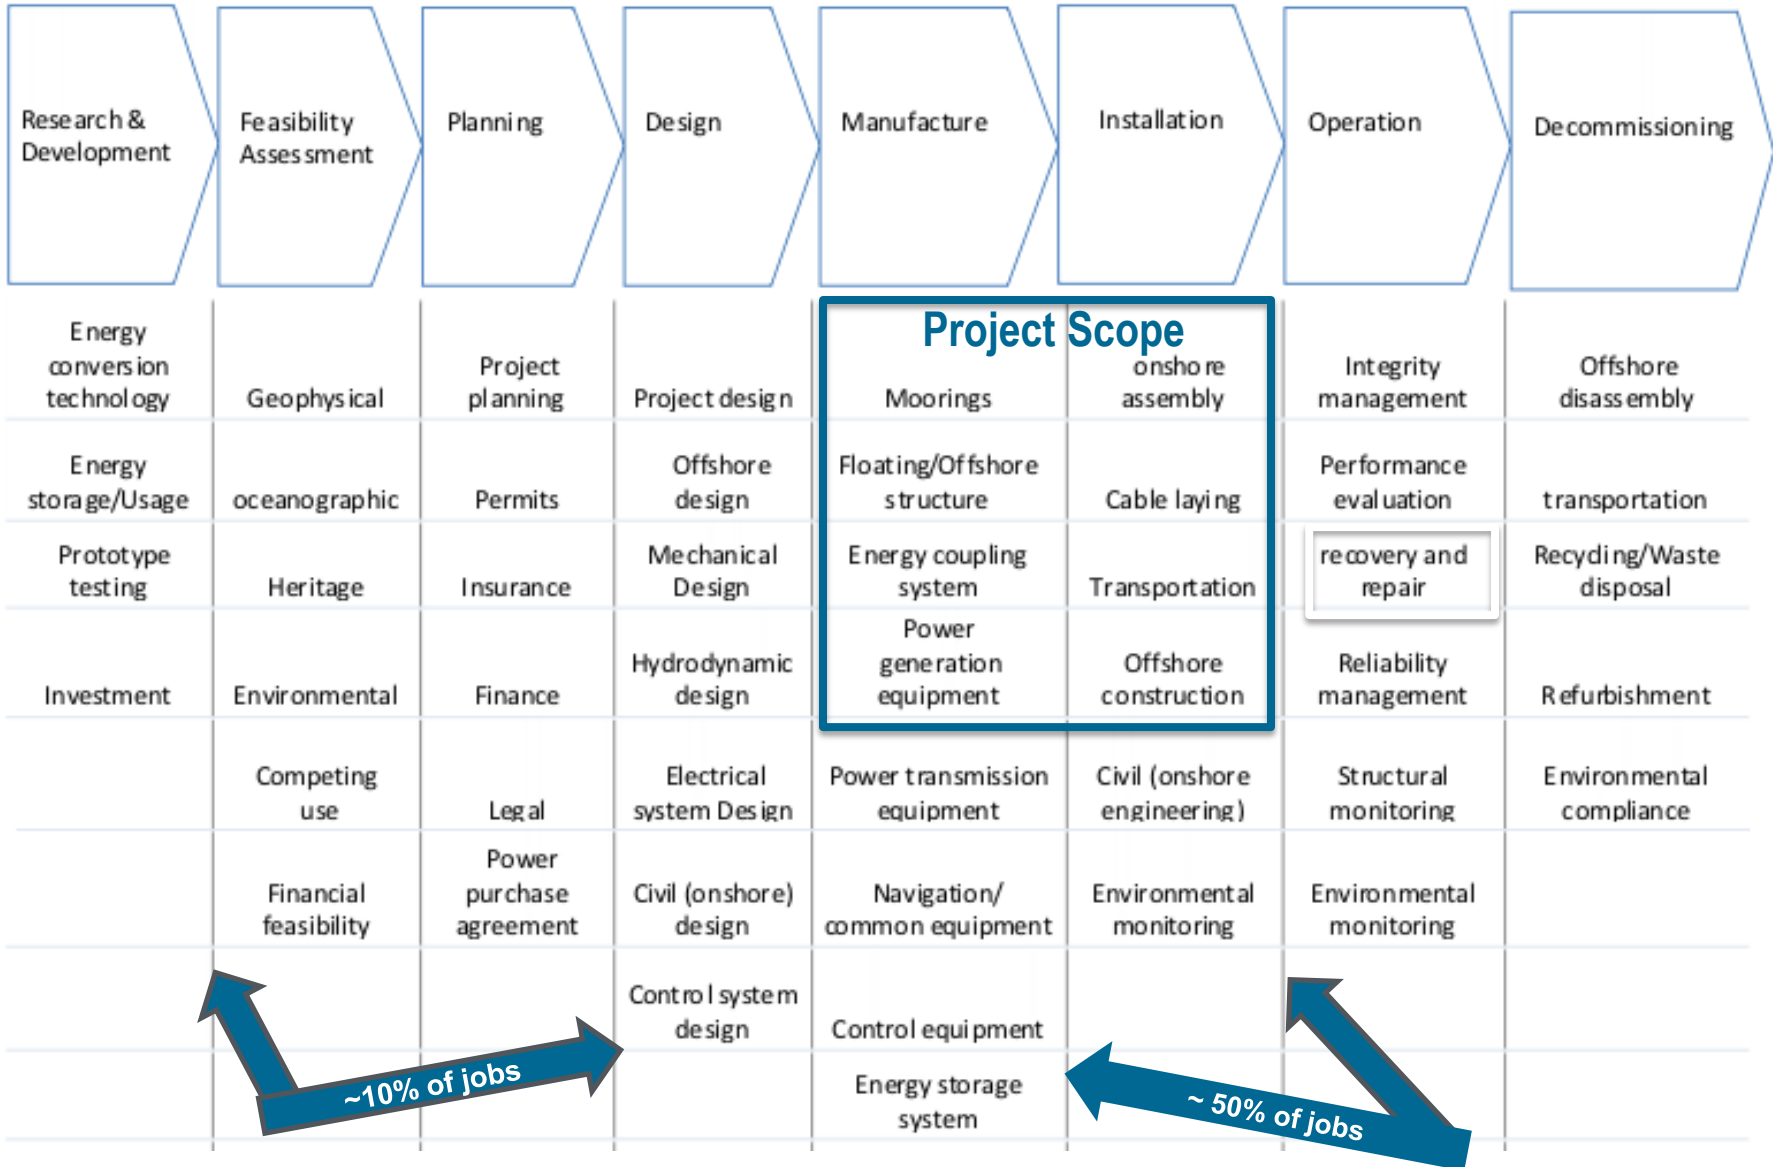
Research & Development

Feasibility Assessment

Planning

Design

Manufacture

Installation

Operation

Decommissioning

Project Scope

| Research & Development | Feasibility Assessment | Planning | Design | Manufacture | Installation | Operation | Decommissioning |
|---|---|---|---|---|---|---|---|
| Energy conversion technology | Geophysical | Project planning | Project design | Moorings | onshore assembly | Integrity management | Offshore disassembly |
| Energy storage/Usage | oceanographic | Permits | Offshore design | Floating/Offshore structure | Cable laying | Performance evaluation | transportation |
| Prototype testing | Heritage | Insurance | Mechanical Design | Energy coupling system | Transportation | recovery and repair | Recycling/Waste disposal |
| Investment | Environmental | Finance | Hydrodynamic design | Power generation equipment | Offshore construction | Reliability management | Refurbishment |
| | Competing use | Legal | Electrical system Design | Power transmission equipment | Civil (onshore engineering) | Structural monitoring | Environmental compliance |
| | Financial feasibility | Power purchase agreement | Civil (onshore) design | Navigation/ common equipment | Environmental monitoring | Environmental monitoring | |
| | | | Control system design | Control equipment | | | |
| | | | | Energy storage system | | | |

~10% of jobs

~ 50% of jobs